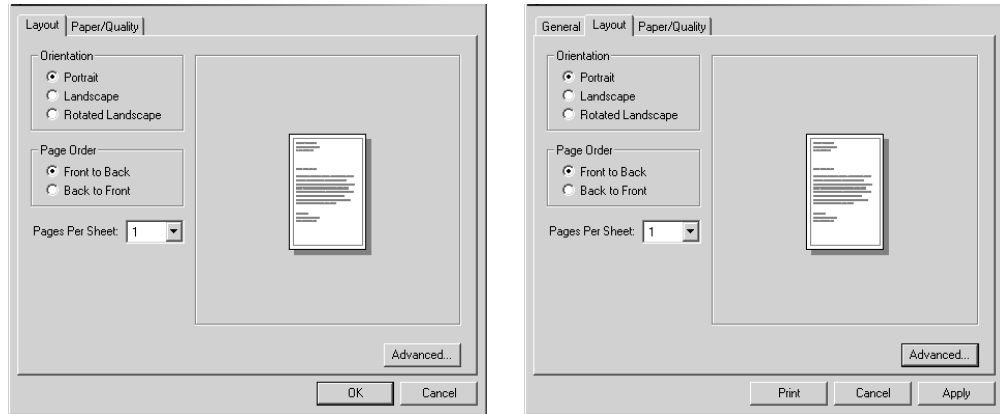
Layout | Paper/Quality

Orientation
Portrait
Landscape
Rotated Landscape

Page Order
Front to Back
Back to Front

Pages Per Sheet: 1

Advanced...

OK | Cancel

General | Layout | Paper/Quality

Orientation
Portrait
Landscape
Rotated Landscape

Page Order
Front to Back
Back to Front

Pages Per Sheet: 1

Advanced...

Print | Cancel | Apply